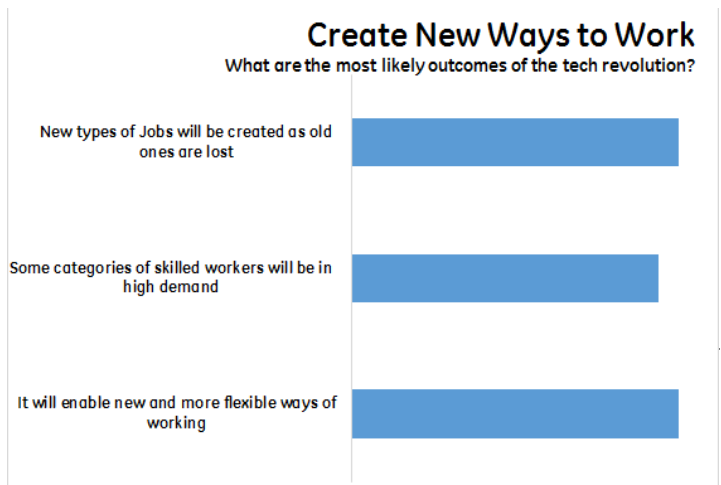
Create New Ways to Work

What are the most likely outcomes of the tech revolution?

New types of Jobs will be created as old ones are lost

Some categories of skilled workers will be in high demand

It will enable new and more flexible ways of working